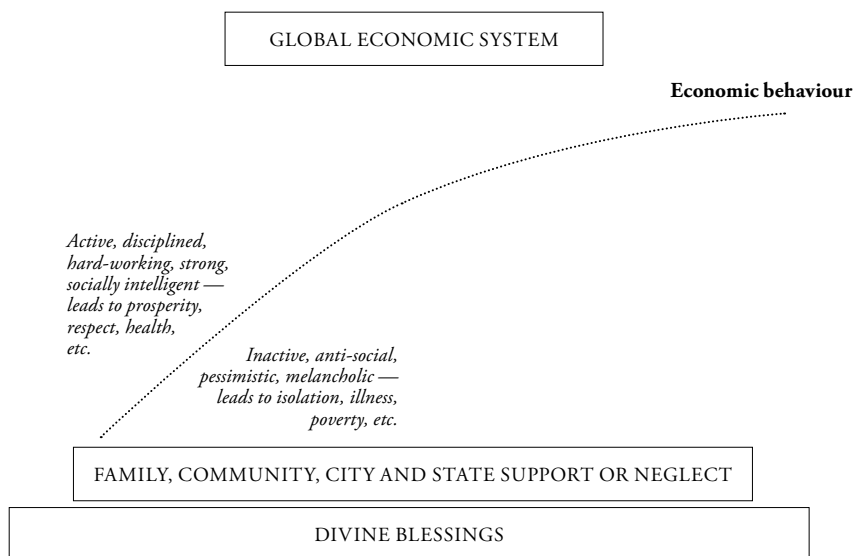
GLOBAL ECONOMIC SYSTEM

**Economic behaviour**

*Active, disciplined, hard-working, strong, socially intelligent — leads to prosperity, respect, health, etc.*

*Inactive, anti-social, pessimistic, melancholic — leads to isolation, illness, poverty, etc.*

FAMILY, COMMUNITY, CITY AND STATE SUPPORT OR NEGLECT

DIVINE BLESSINGS